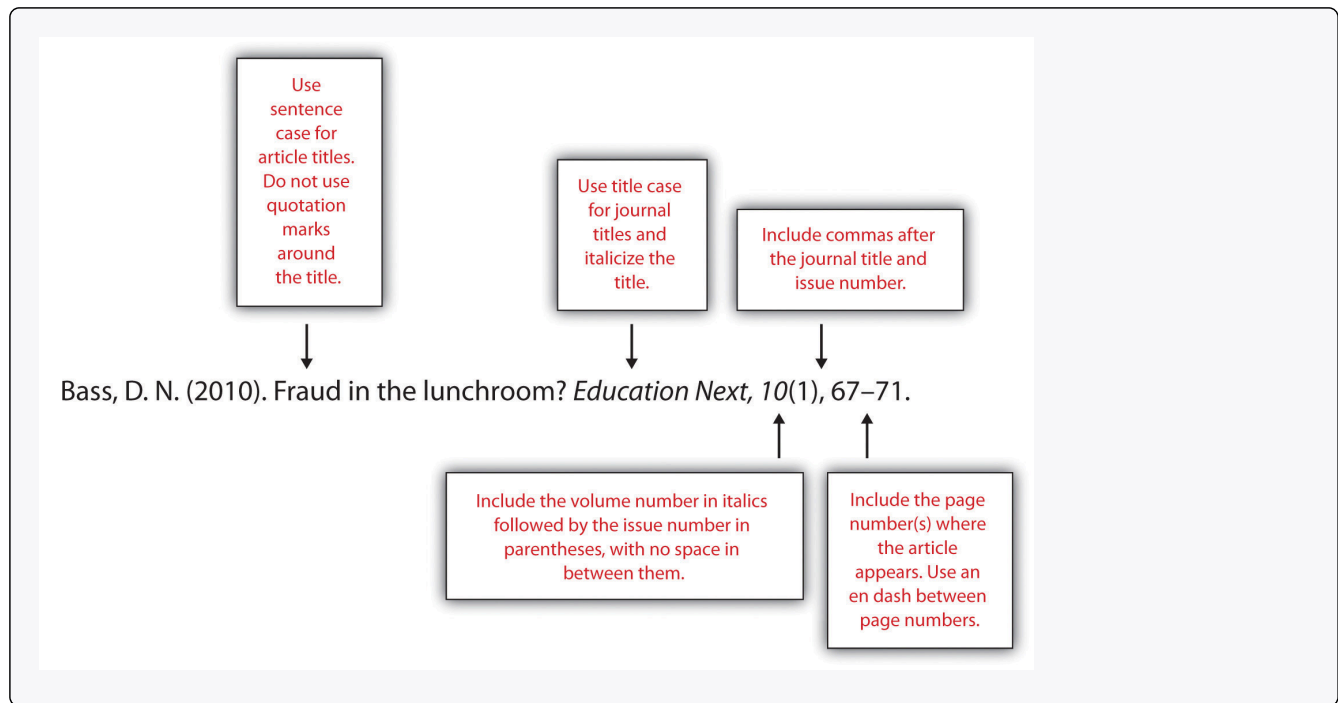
Use sentence case for article titles. Do not use quotation marks around the title.

Use title case for journal titles and italicize the title.

Include commas after the journal title and issue number.

Bass, D. N. (2010). Fraud in the lunchroom? *Education Next, 10*(1), 67–71.

Include the volume number in italics followed by the issue number in parentheses, with no space in between them.

Include the page number(s) where the article appears. Use an en dash between page numbers.